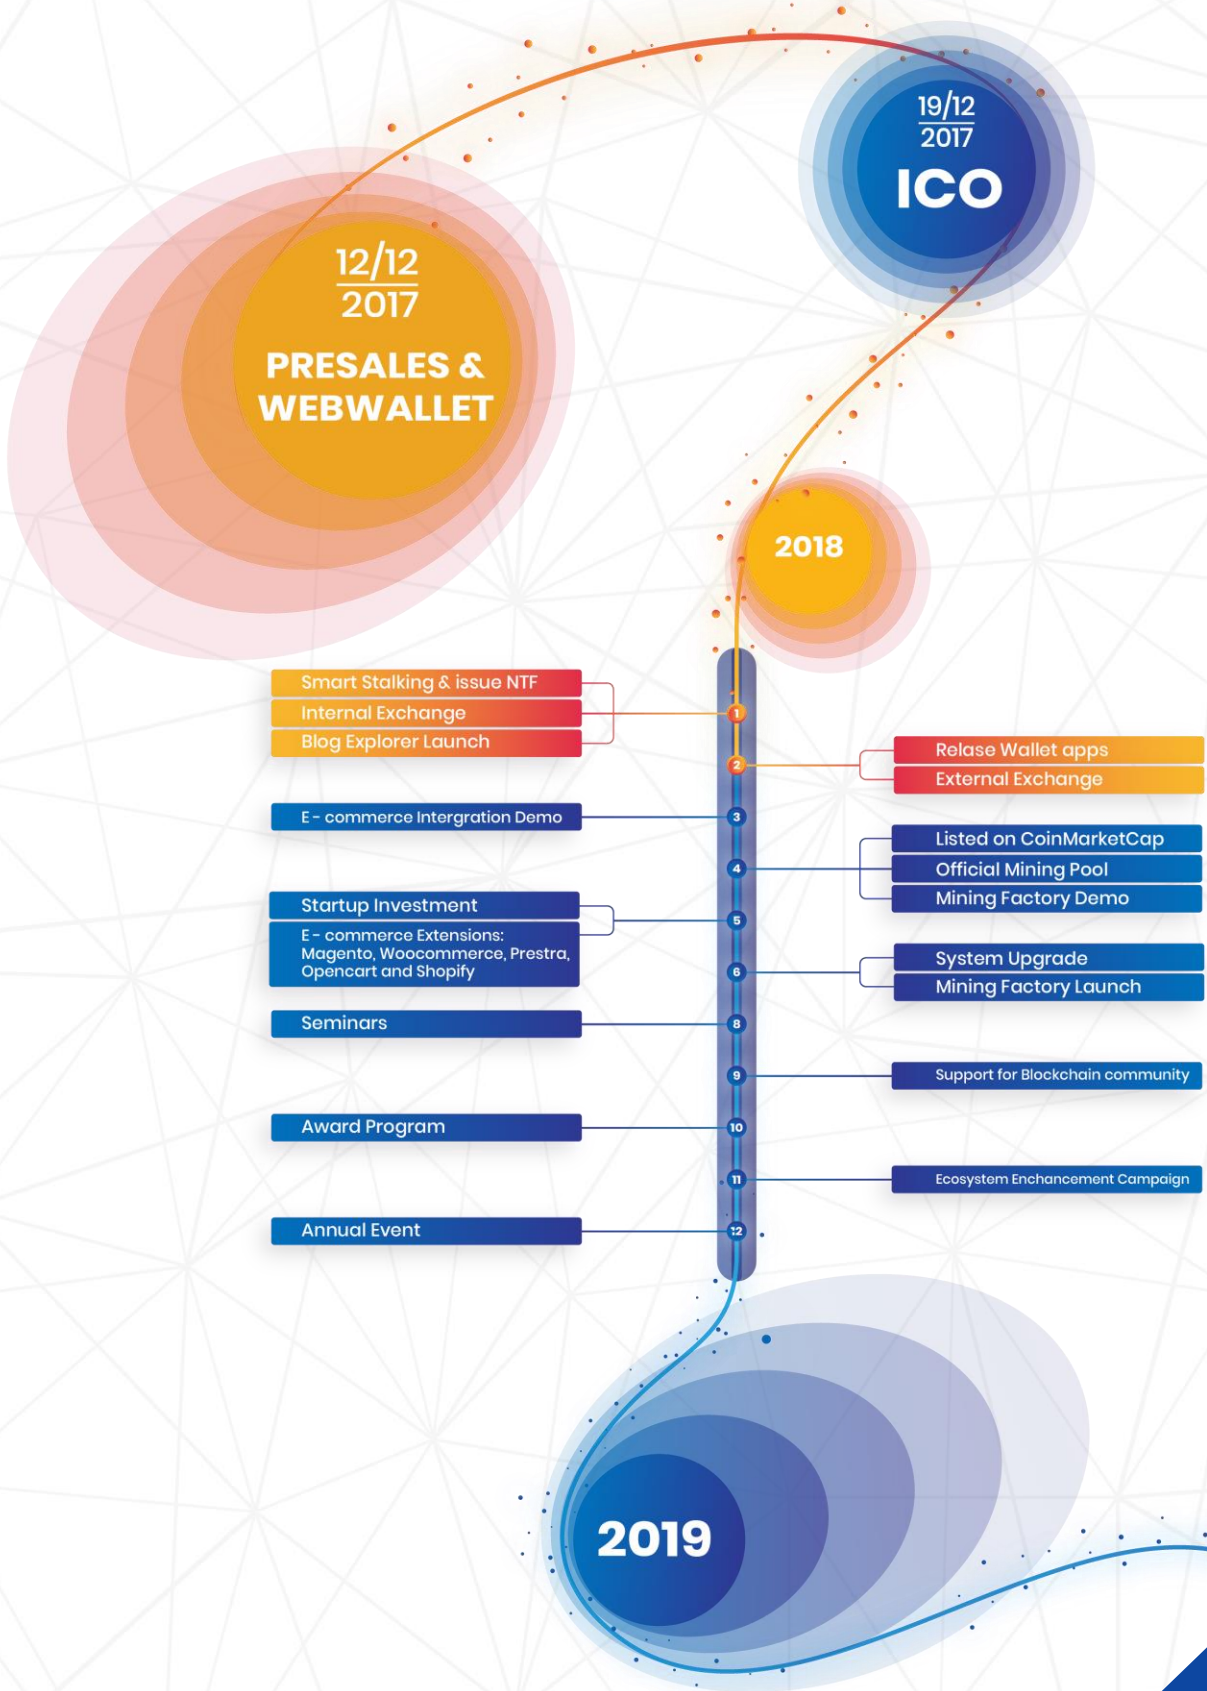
19/12
2017
ICO

12/12
2017
PRESALES & WEBWALLET

2018

Smart Stalking & issue NTF
Internal Exchange
Blog Explorer Launch

1

2

Relase Wallet apps
External Exchange

E - commerce Intergration Demo

3

4

Listed on CoinMarketCap
Official Mining Pool
Mining Factory Demo

Startup Investment
E - commerce Extensions: Magento, Woocommerce, Prestra, Opencart and Shopify

5

6

System Upgrade
Mining Factory Launch

Seminars

8

9

Support for Blockchain community

Award Program

10

11

Ecosystem Enchancement Campaign

Annual Event

12

2019